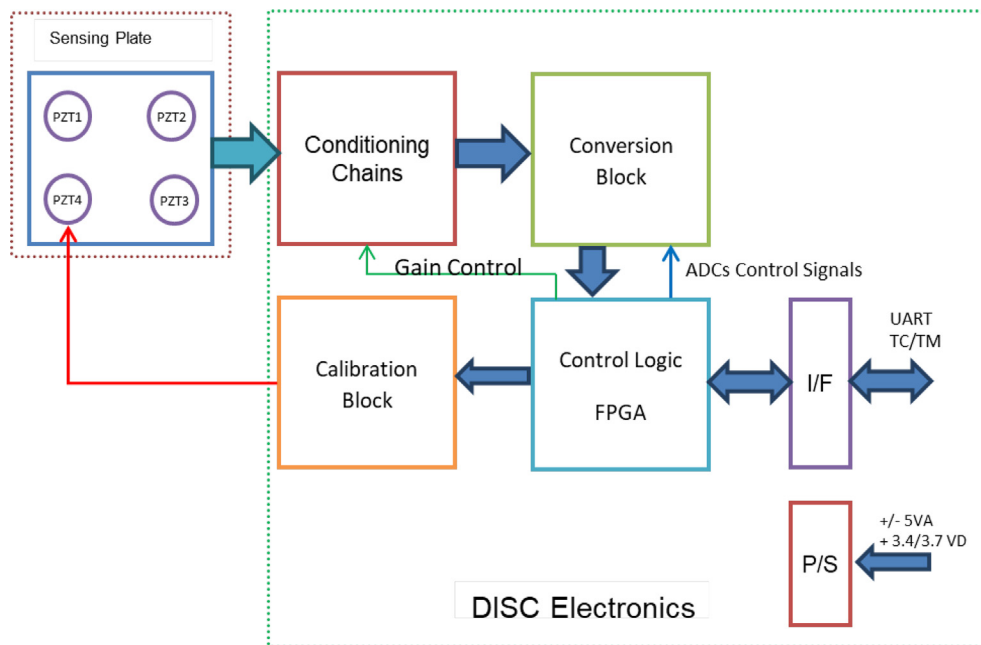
Sensing Plate

PZT1

PZT2

PZT4

PZT3

Conditioning Chains

Conversion Block

Gain Control

ADCs Control Signals

Calibration Block

Control Logic

FPGA

I/F

UART TC/TM

P/S

+/- 5VA
+ 3.4/3.7 VD

DISC Electronics